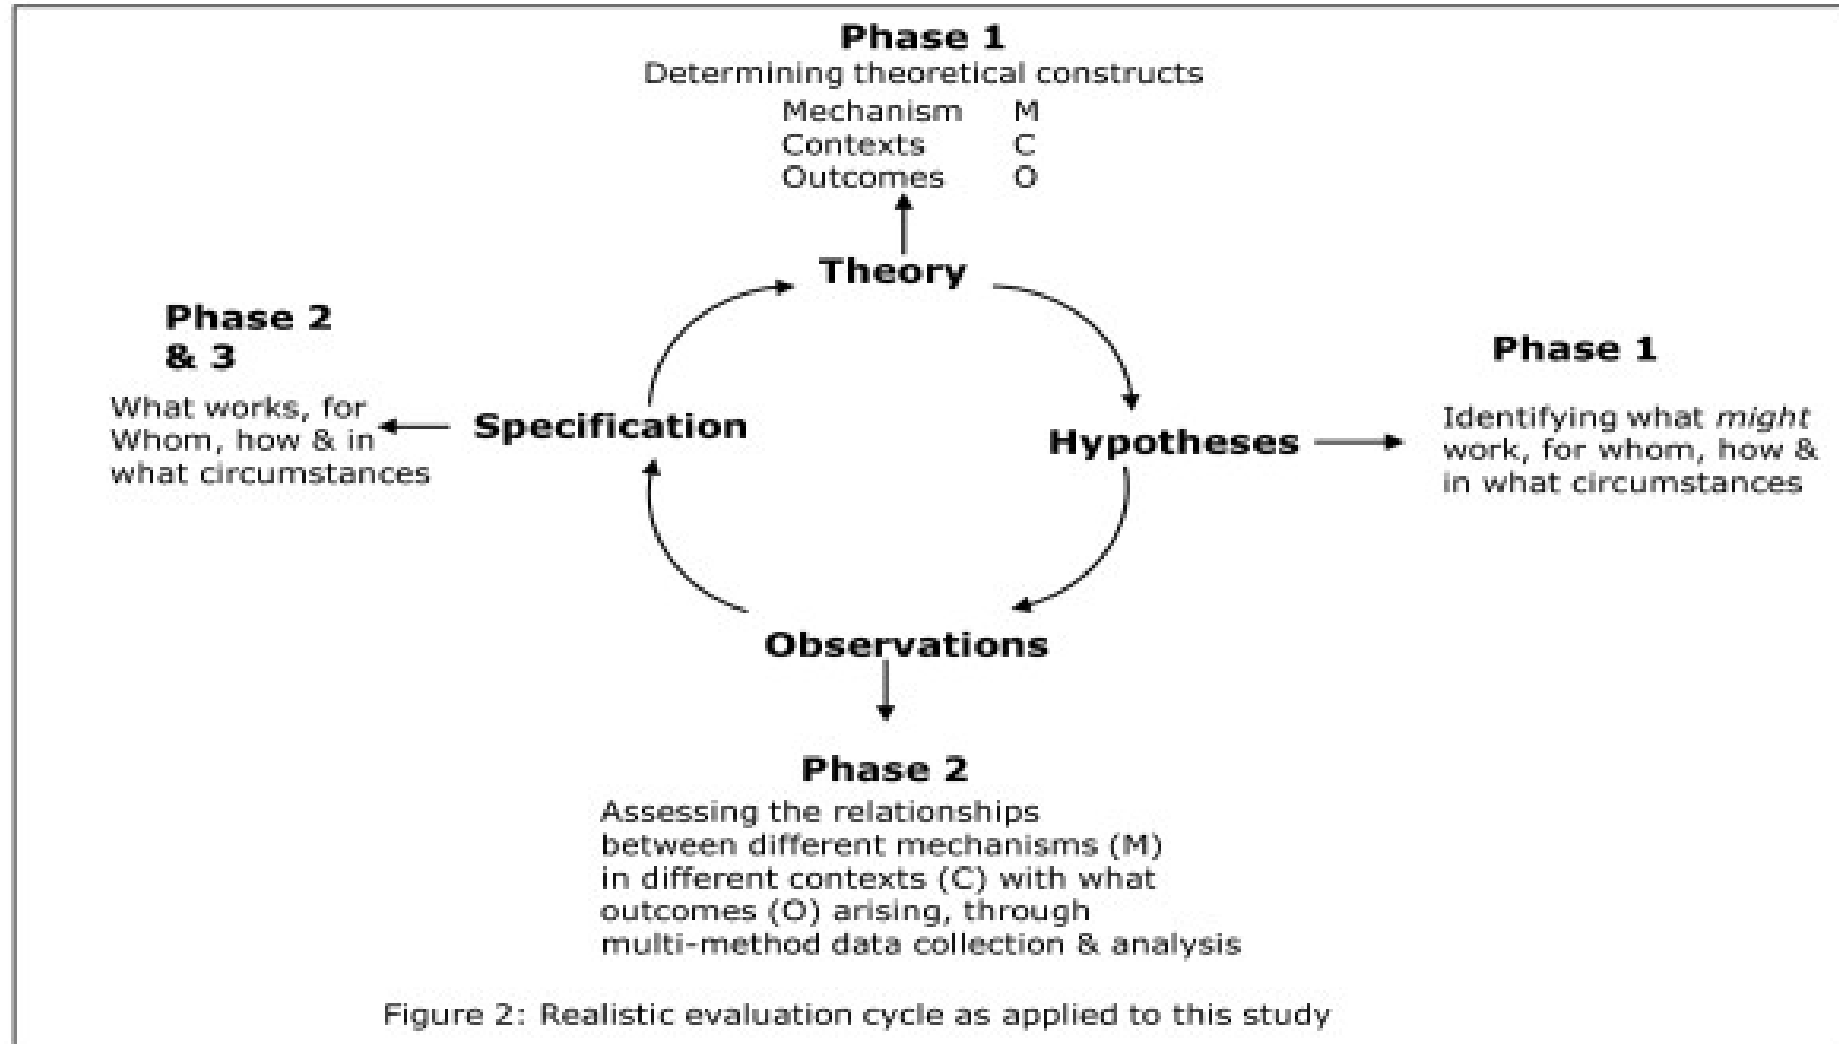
**Phase 1**
Determining theoretical constructs

Mechanism M
Contexts C
Outcomes O

**Theory**

**Phase 2 & 3**

What works, for Whom, how & in what circumstances

**Specification**

**Hypotheses**

**Phase 1**

Identifying what *might* work, for whom, how & in what circumstances

**Observations**

**Phase 2**
Assessing the relationships between different mechanisms (M) in different contexts (C) with what outcomes (O) arising, through multi-method data collection & analysis

Figure 2: Realistic evaluation cycle as applied to this study